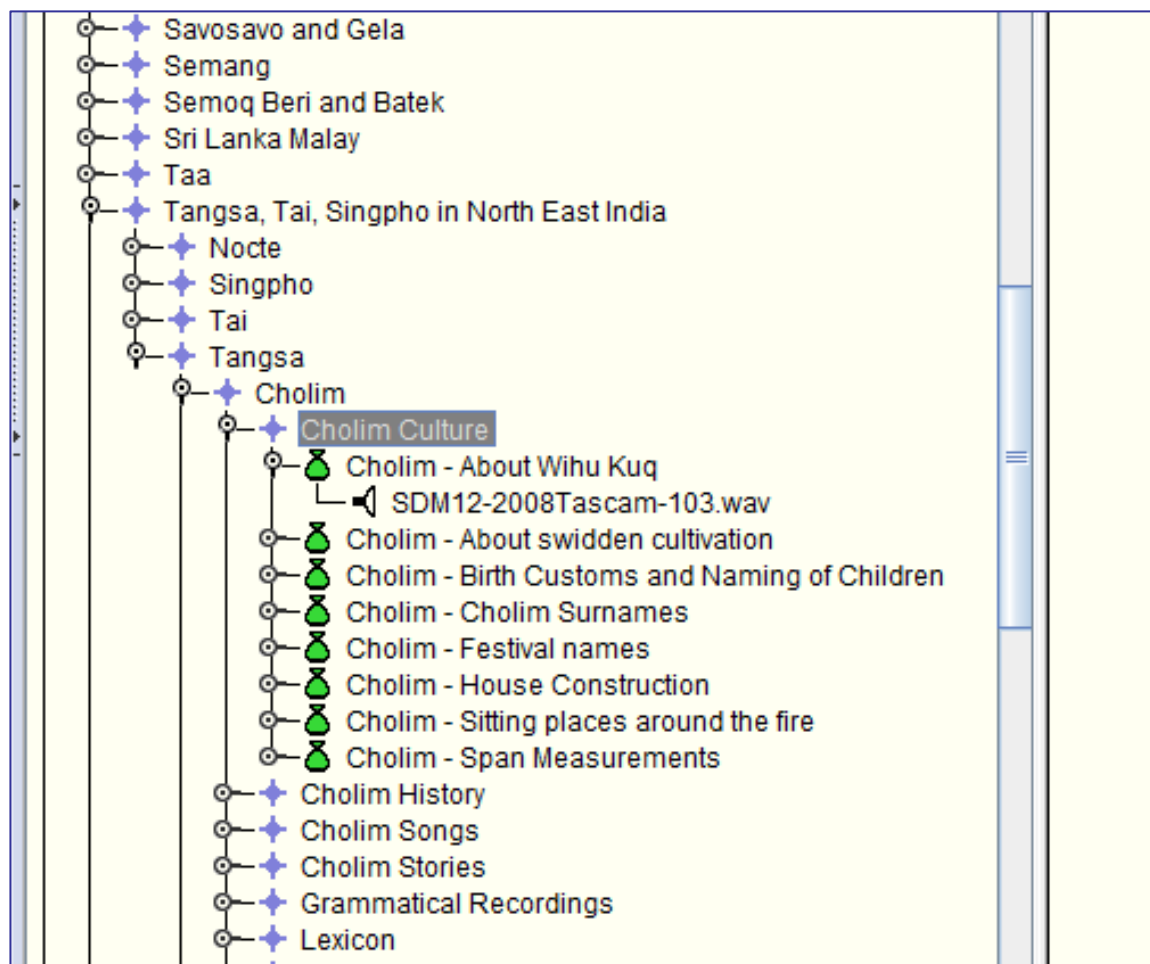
Savosavo and Gela
Semang
Semoq Beri and Batek
Sri Lanka Malay
Taa
Tangsa, Tai, Singpho in North East India
Nocte
Singpho
Tai
Tangsa
Cholim
Cholim Culture
Cholim - About Wihu Kuq
SDM12-2008Tascam-103.wav
Cholim - About swidden cultivation
Cholim - Birth Customs and Naming of Children
Cholim - Cholim Surnames
Cholim - Festival names
Cholim - House Construction
Cholim - Sitting places around the fire
Cholim - Span Measurements
Cholim History
Cholim Songs
Cholim Stories
Grammatical Recordings
Lexicon